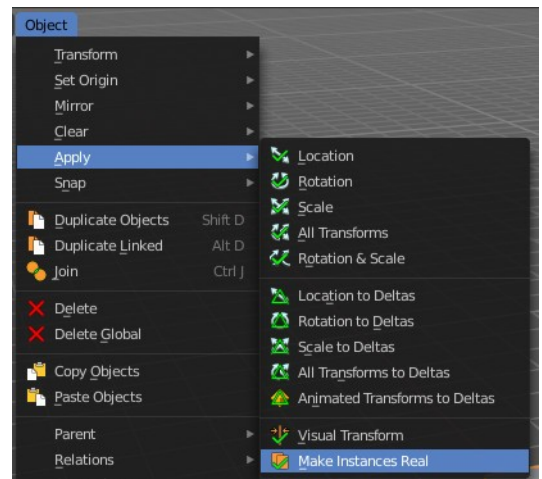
Object

Transform
Set Origin
Mirror
Clear
Apply
Snap

Duplicate Objects Shift D
Duplicate Linked Alt D
Join Ctrl J

Delete
Delete Global

Copy Objects
Paste Objects

Parent
Relations

Location
Rotation
Scale
All Transforms
Rotation & Scale

Location to Deltas
Rotation to Deltas
Scale to Deltas
All Transforms to Deltas
Animated Transforms to Deltas

Visual Transform
Make Instances Real